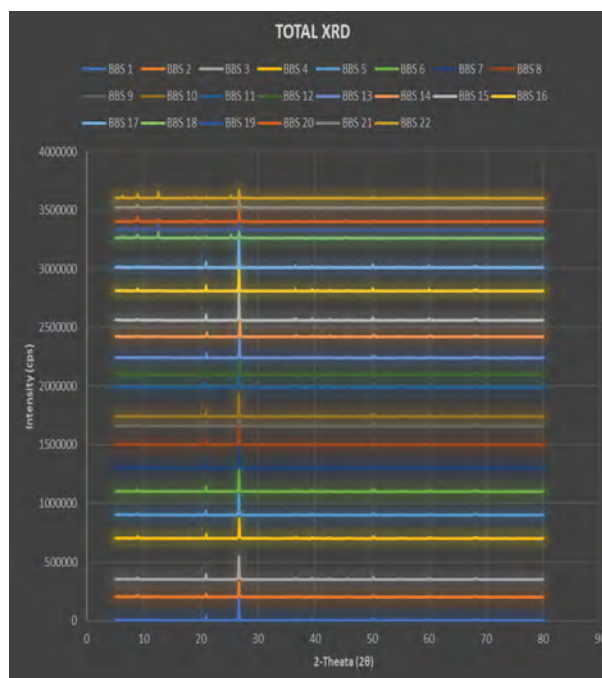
TOTAL XRD

BBS 1 BBS 2 BBS 3 BBS 4 BBS 5 BBS 6 BBS 7 BBS 8 BBS 9 BBS 10 BBS 11 BBS 12 BBS 13 BBS 14 BBS 15 BBS 16 BBS 17 BBS 18 BBS 19 BBS 20 BBS 21 BBS 22

4000000
3500000
3000000
2500000
2000000
1500000
1000000
500000
0

Intensity (cps)

0 10 20 30 40 50 60 70 80 90

2-Theata (2θ)